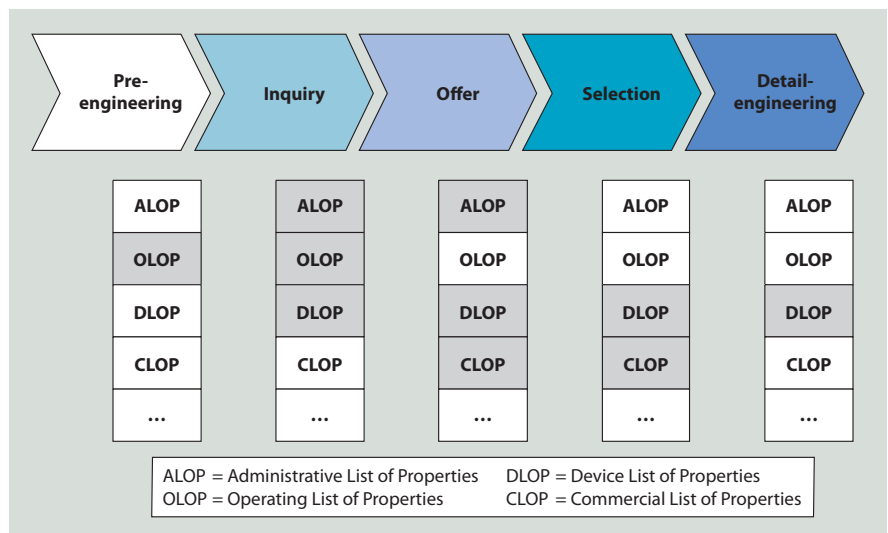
Pre-engineering

Inquiry

Offer

Selection

Detail-engineering

| ALOP | ALOP | ALOP | ALOP | ALOP |
|---|---|---|---|---|
| OLOP | OLOP | OLOP | OLOP | OLOP |
| DLOP | DLOP | DLOP | DLOP | DLOP |
| CLOP | CLOP | CLOP | CLOP | CLOP |
| ... | ... | ... | ... | ... |

ALOP = Administrative List of Properties
OLOP = Operating List of Properties
DLOP = Device List of Properties
CLOP = Commercial List of Properties